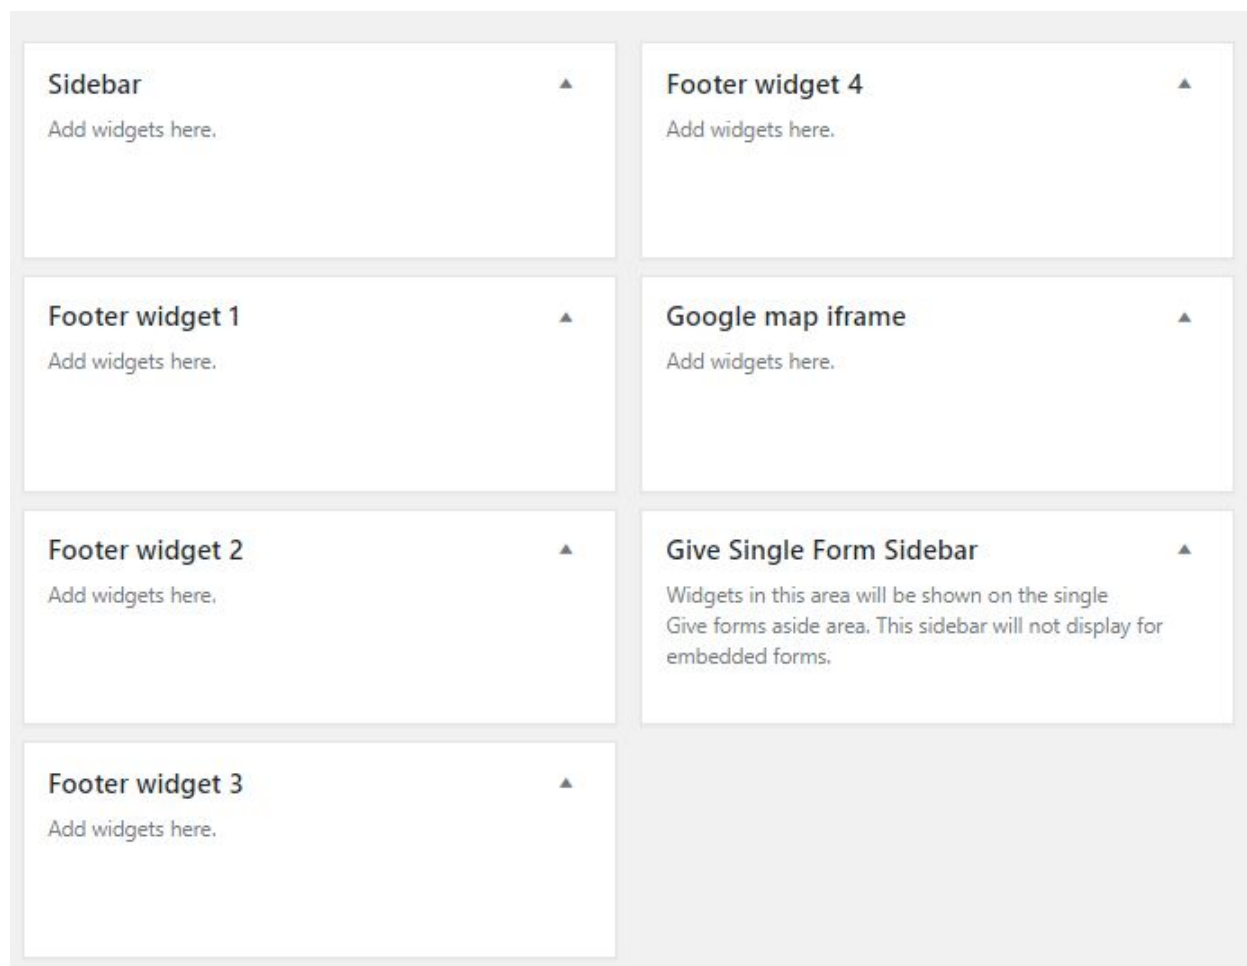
Sidebar

Add widgets here.

Footer widget 1

Add widgets here.

Footer widget 2

Add widgets here.

Footer widget 3

Add widgets here.

Footer widget 4

Add widgets here.

Google map iframe

Add widgets here.

Give Single Form Sidebar

Widgets in this area will be shown on the single Give forms aside area. This sidebar will not display for embedded forms.